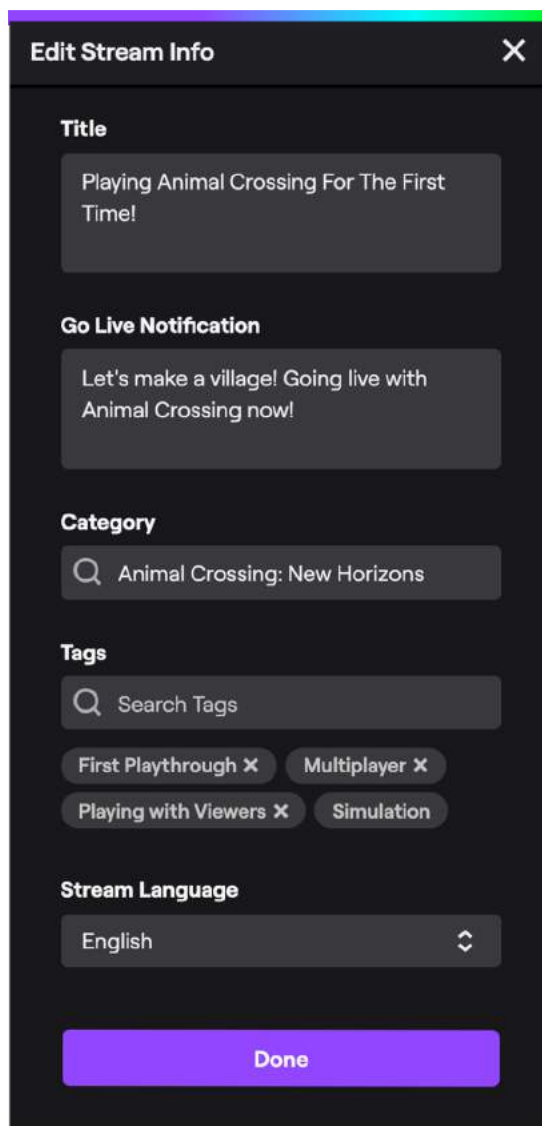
Edit Stream Info

Title

Playing Animal Crossing For The First Time!

Go Live Notification

Let's make a village! Going live with Animal Crossing now!

Category

Animal Crossing: New Horizons

Tags

Search Tags

First Playthrough ✕ Multiplayer ✕ Playing with Viewers ✕ Simulation

Stream Language

English

Done